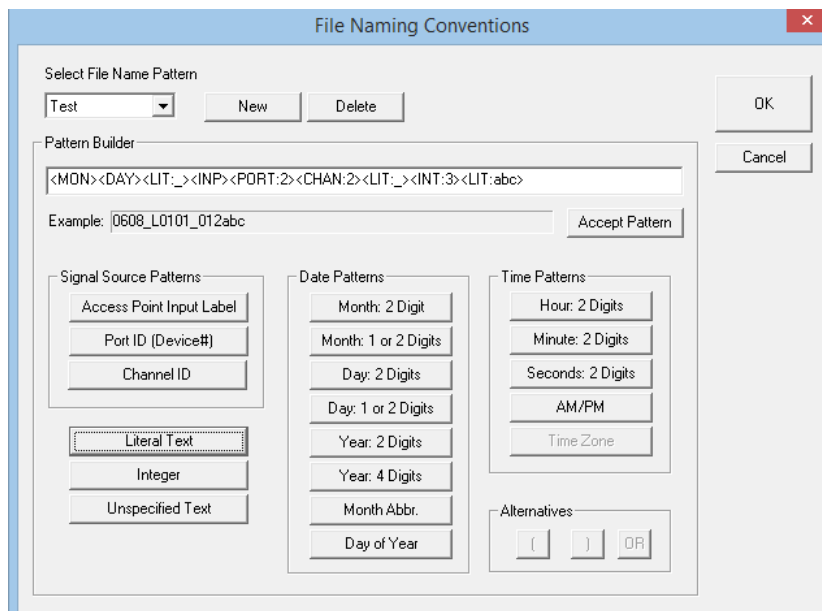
File Naming Conventions

Select File Name Pattern

Test

New

Delete

OK

Cancel

Pattern Builder

<MON><DAY><LIT:_><INP><PORT:2><CHAN:2><LIT:_><INT:3><LIT:abc>

Example: 0608_L0101_012abc

Accept Pattern

Signal Source Patterns

Access Point Input Label

Port ID (Device#)

Channel ID

Literal Text

Integer

Unspecified Text

Date Patterns

Month: 2 Digit

Month: 1 or 2 Digits

Day: 2 Digits

Day: 1 or 2 Digits

Year: 2 Digits

Year: 4 Digits

Month Abbr.

Day of Year

Time Patterns

Hour: 2 Digits

Minute: 2 Digits

Seconds: 2 Digits

AM/PM

Time Zone

Alternatives

{

}

OR